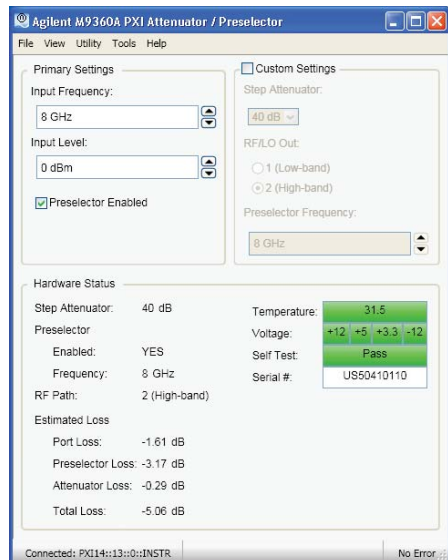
Agilent M9360A PXI Attenuator / Preselector

File View Utility Tools Help

Primary Settings

Input Frequency:

8 GHz

Input Level:

0 dBm

Preselector Enabled

Custom Settings

Step Attenuator:

40 dB

RF/LO Out:

1 (Low-band)

2 (High-band)

Preselector Frequency:

8 GHz

Hardware Status

Step Attenuator: 40 dB

Preselector

Enabled: YES

Frequency: 8 GHz

RF Path: 2 (High-band)

Estimated Loss

Port Loss: -1.61 dB

Preselector Loss: -3.17 dB

Attenuator Loss: -0.29 dB

Total Loss: -5.06 dB

Temperature: 31.5

Voltage: +12 +5 +3.3 -12

Self Test: Pass

Serial #: US50410110

Connected: PXI14::13::0::INSTR

No Error